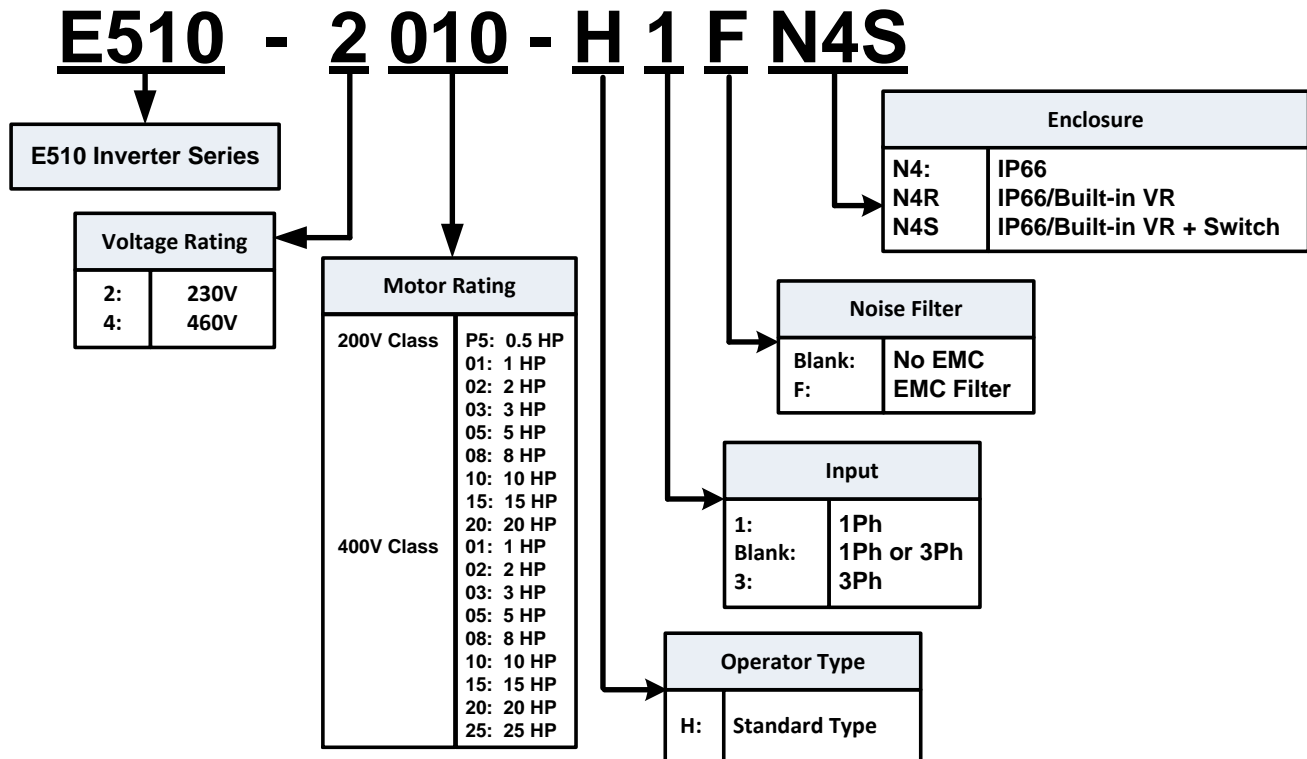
E510 - 2 010 - H 1 F N4S

E510 Inverter Series

Voltage Rating

| 2: | 230V |
|---|---|
| 4: | 460V |

Motor Rating

| 200V Class | P5: 0.5 HP<br>01: 1 HP<br>02: 2 HP<br>03: 3 HP<br>05: 5 HP<br>08: 8 HP<br>10: 10 HP<br>15: 15 HP<br>20: 20 HP |
|---|---|
| 400V Class | 01: 1 HP<br>02: 2 HP<br>03: 3 HP<br>05: 5 HP<br>08: 8 HP<br>10: 10 HP<br>15: 15 HP<br>20: 20 HP<br>25: 25 HP |

Enclosure

| N4: | IP66 |
|---|---|
| N4R | IP66/Built-in VR |
| N4S | IP66/Built-in VR + Switch |

Noise Filter

| Blank: | No EMC |
|---|---|
| F: | EMC Filter |

Input

| 1: | 1Ph |
|---|---|
| Blank: | 1Ph or 3Ph |
| 3: | 3Ph |

Operator Type

| H: | Standard Type |
|---|---|